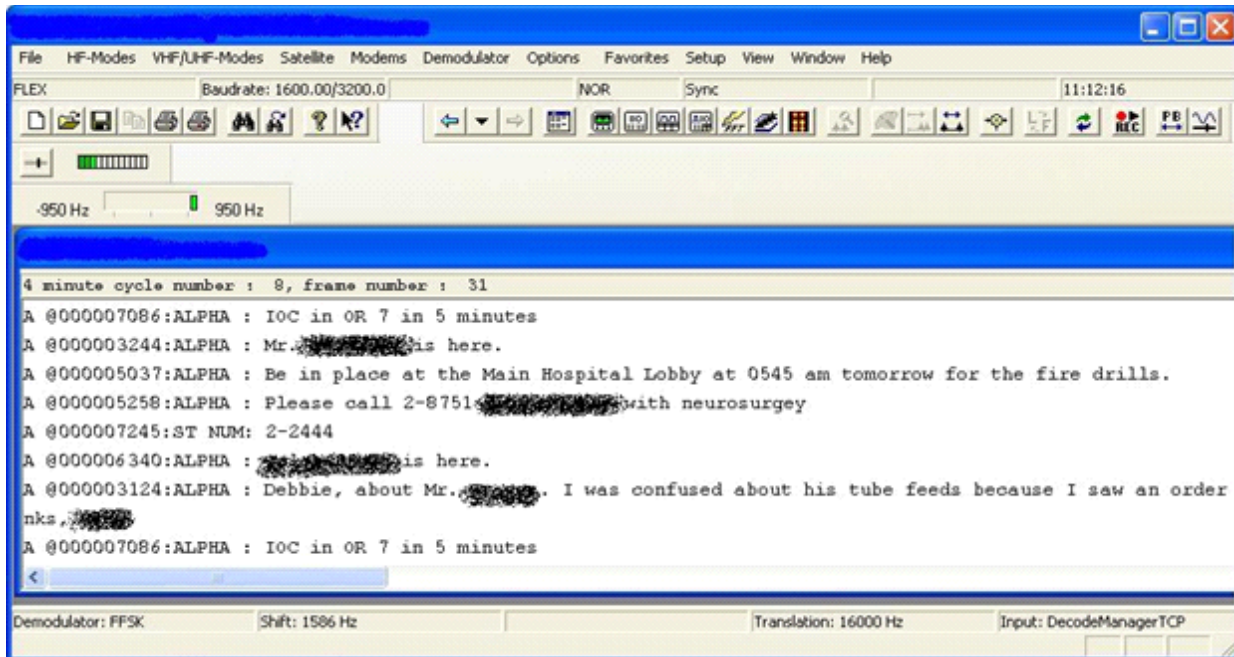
File HF-Modes VHF/UHF-Modes Satellite Modems Demodulator Options Favorites Setup View Window Help

FLEX | Baudrate: 1600.00/3200.0 | NOR | Sync | 11:12:16

-950 Hz 950 Hz

4 minute cycle number : 8, frame number : 31
A @000007086:ALPHA : IOC in OR 7 in 5 minutes
A @000003244:ALPHA : Mr.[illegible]is here.
A @000005037:ALPHA : Be in place at the Main Hospital Lobby at 0545 am tomorrow for the fire drills.
A @000005258:ALPHA : Please call 2-8751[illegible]with neurosurgey
A @000007245:ST NUM: 2-2444
A @000006340:ALPHA : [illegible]is here.
A @000003124:ALPHA : Debbie, about Mr.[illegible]. I was confused about his tube feeds because I saw an order
nks.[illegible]
A @000007086:ALPHA : IOC in OR 7 in 5 minutes

Demodulator: FFSK | Shift: 1586 Hz | Translation: 16000 Hz | Input: DecodeManagerTCP